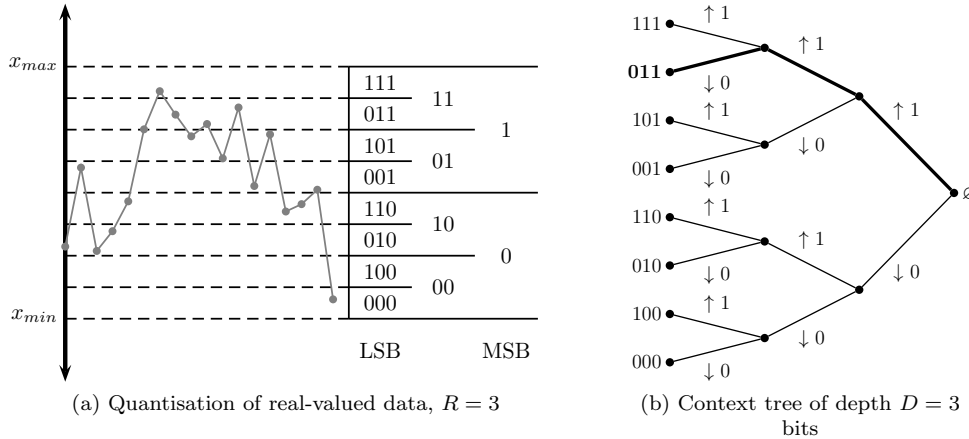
$x_{max}$

$x_{min}$

| 111 | 11 | 1 |
|---|---|---|
| 011 | | |
| 101 | 01 | |
| 001 | | |
| 110 | 10 | 0 |
| 010 | | |
| 100 | 00 | |
| 000 | | |

LSB MSB

(a) Quantisation of real-valued data, $R = 3$

111 $\uparrow 1$
$\uparrow 1$
**011** $\downarrow 0$
$\uparrow 1$
101 $\uparrow 1$
$\downarrow 0$
001 $\downarrow 0$
110 $\uparrow 1$
$\uparrow 1$
010 $\downarrow 0$
$\downarrow 0$
100 $\uparrow 1$
$\downarrow 0$
000 $\downarrow 0$
$\varnothing$

(b) Context tree of depth $D = 3$ bits